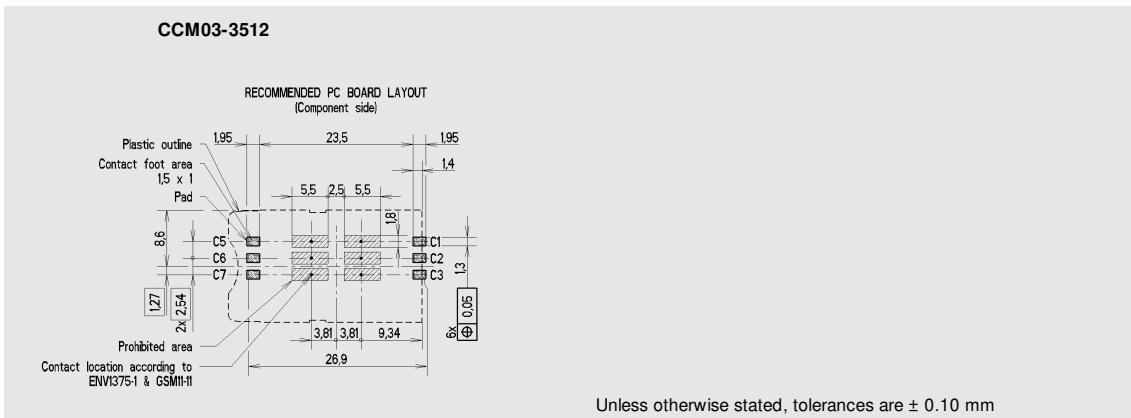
CCM03-3512

RECOMMENDED PC BOARD LAYOUT
(Component side)

Plastic outline
Contact foot area
1,5 x 1
Pad

1,95
23,5
1,95
1,4
5,5
2,5
5,5
1,8
8,6
C5
C6
C7
C1
C2
C3
1,3
1,27
2x
2,54
6x
0,05
3,81
3,81
9,34
26,9

Prohibited area
Contact location according to
ENV1375-1 & GSM11-11

Unless otherwise stated, tolerances are ± 0.10 mm